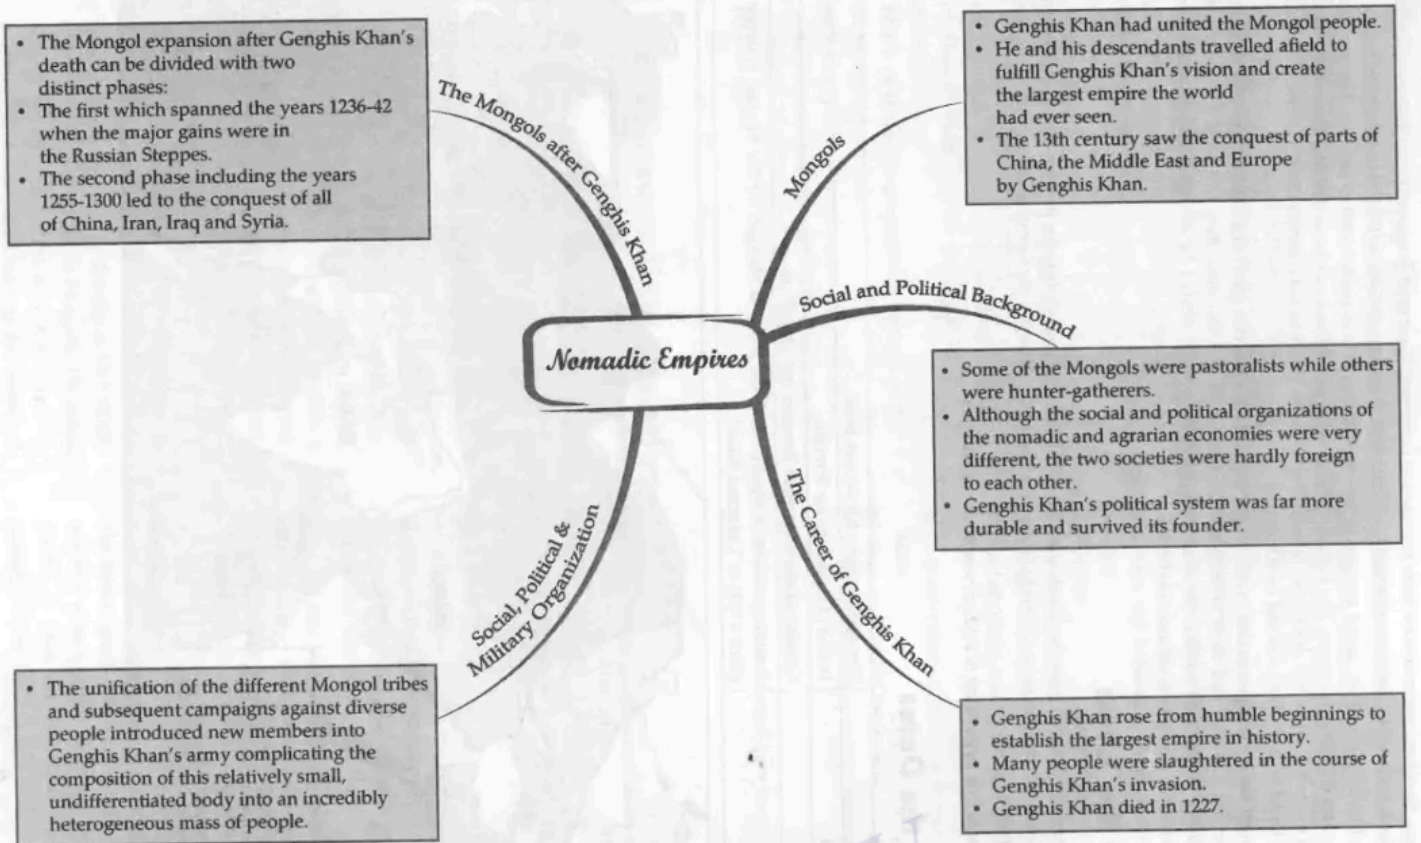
- The Mongol expansion after Genghis Khan's death can be divided with two distinct phases:
- The first which spanned the years 1236-42 when the major gains were in the Russian Steppes.
- The second phase including the years 1255-1300 led to the conquest of all of China, Iran, Iraq and Syria.

The Mongols after Genghis Khan

- Genghis Khan had united the Mongol people.
- He and his descendants travelled afield to fulfill Genghis Khan's vision and create the largest empire the world had ever seen.
- The 13th century saw the conquest of parts of China, the Middle East and Europe by Genghis Khan.

Mongols

Nomadic Empires

Social and Political Background

- Some of the Mongols were pastoralists while others were hunter-gatherers.
- Although the social and political organizations of the nomadic and agrarian economies were very different, the two societies were hardly foreign to each other.
- Genghis Khan's political system was far more durable and survived its founder.

Social, Political & Military Organization

The Career of Genghis Khan

- The unification of the different Mongol tribes and subsequent campaigns against diverse people introduced new members into Genghis Khan's army complicating the composition of this relatively small, undifferentiated body into an incredibly heterogeneous mass of people.

- Genghis Khan rose from humble beginnings to establish the largest empire in history.
- Many people were slaughtered in the course of Genghis Khan's invasion.
- Genghis Khan died in 1227.